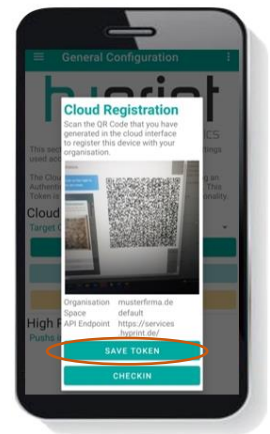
General Configuration

Cloud Registration

Scan the QR Code that you have generated in the cloud interface to register this device with your organisation.

Organisation musterfirma.de
Space default
API Endpoint https://services.hyprint.de/

SAVE TOKEN

CHECKIN